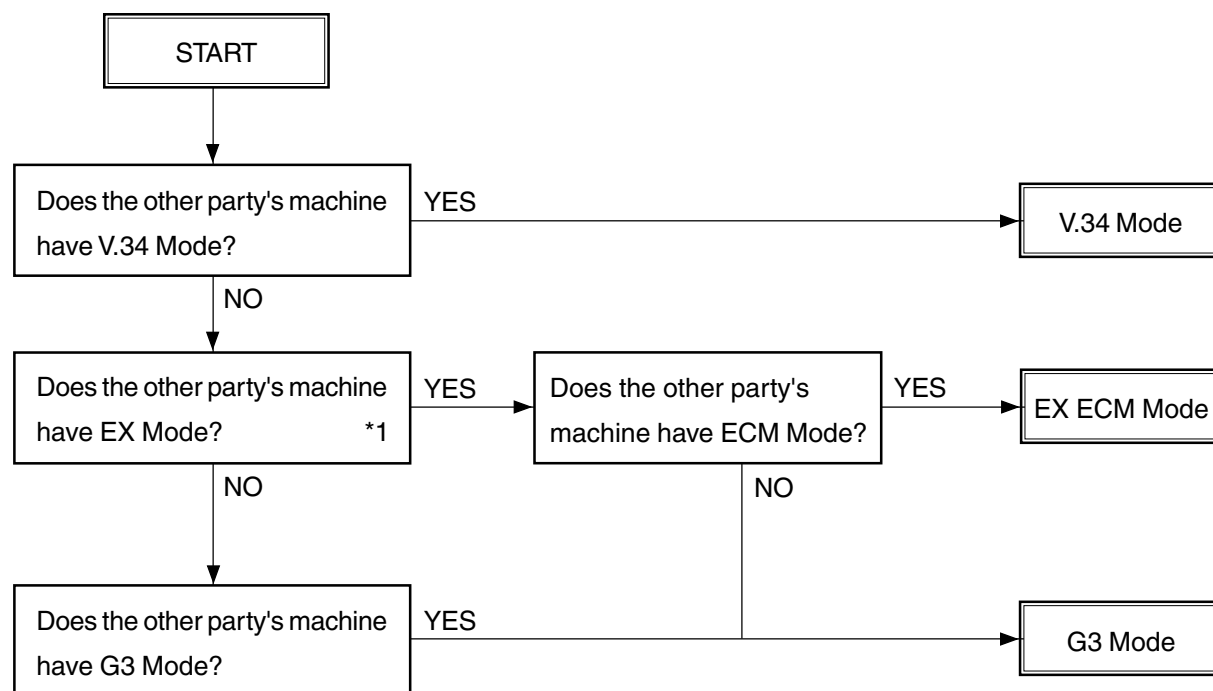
START

Does the other party's machine have V.34 Mode?

YES

V.34 Mode

NO

Does the other party's machine have EX Mode? *1

YES

Does the other party's machine have ECM Mode?

YES

EX ECM Mode

NO

NO

Does the other party's machine have G3 Mode?

YES

G3 Mode